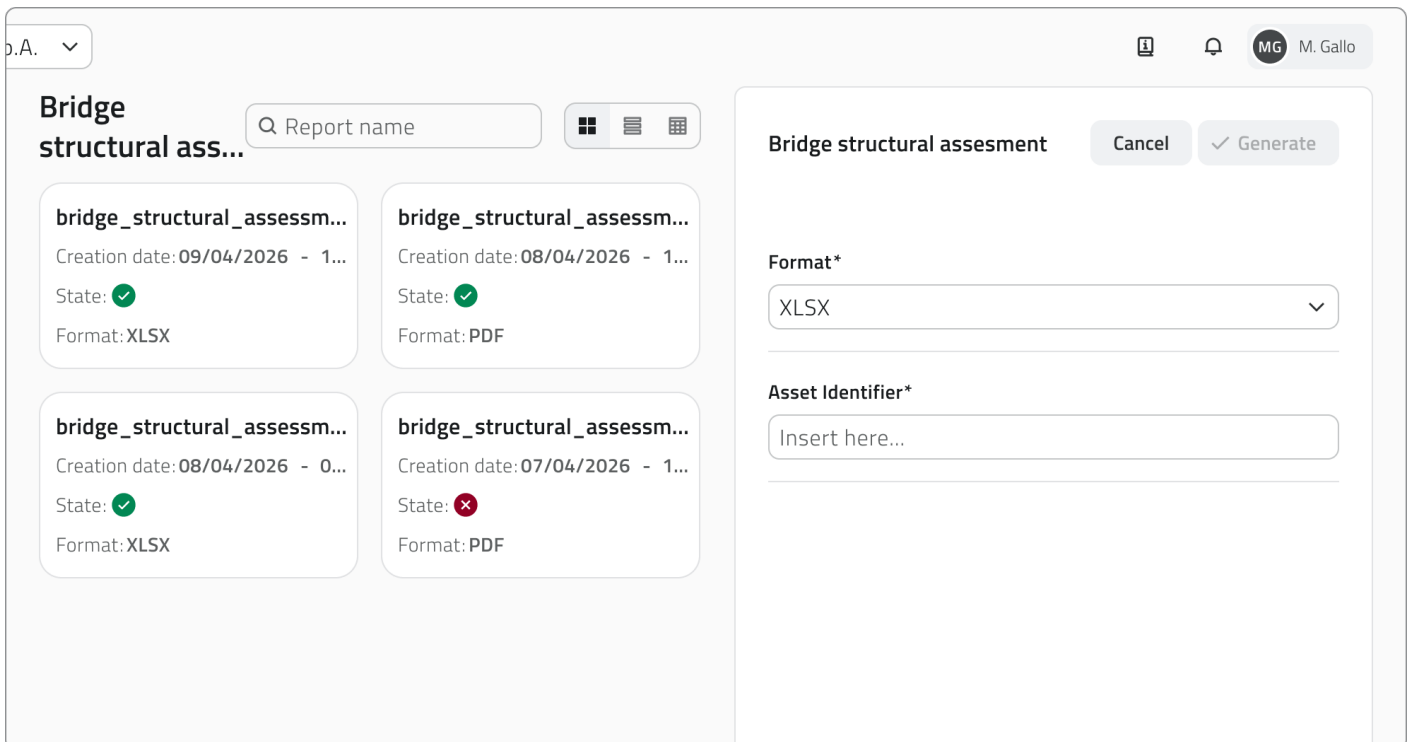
p.A.

MG M. Gallo

Bridge structural ass...

Report name

bridge_structural_assessm...
Creation date: 09/04/2026 - 1...
State:
Format: XLSX

bridge_structural_assessm...
Creation date: 08/04/2026 - 1...
State:
Format: PDF

bridge_structural_assessm...
Creation date: 08/04/2026 - 0...
State:
Format: XLSX

bridge_structural_assessm...
Creation date: 07/04/2026 - 1...
State:
Format: PDF

Bridge structural assesment

Cancel

Generate

Format*

XLSX

Asset Identifier*

Insert here...